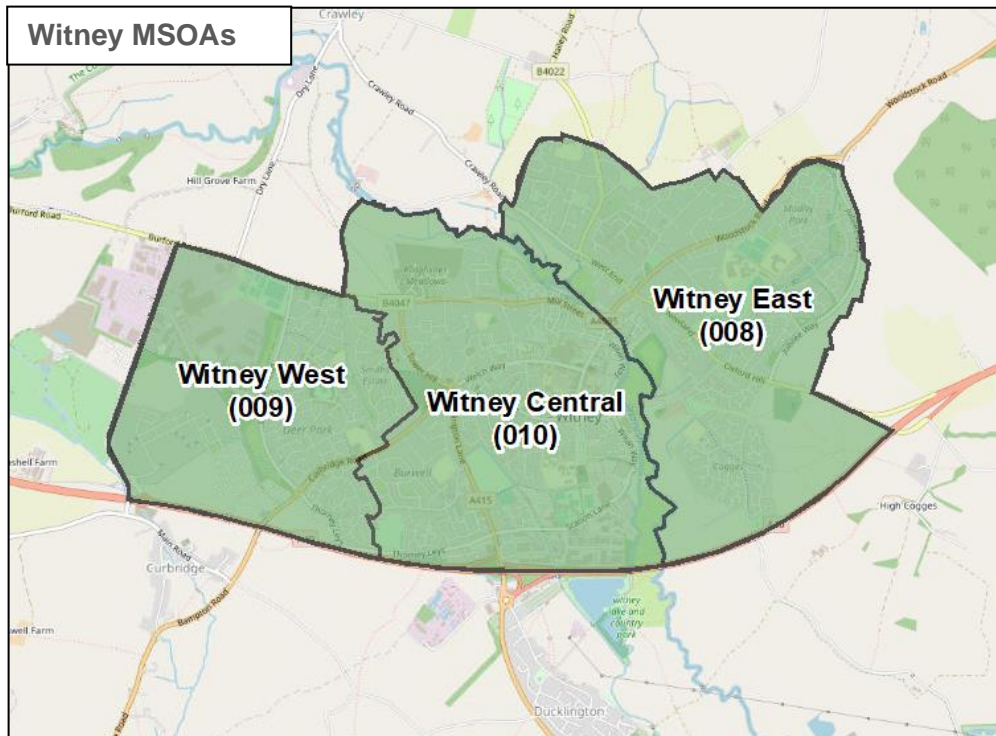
Witney MSOAs

Crawley

Hailey Road

B4022

Woodstock Road

Crawley Road

Dry Lane

Crawley Road

Hill Grove Farm

Dry Lane

Burford Road

Burford

Witney East
(008)

Witney West
(009)

Witney Central
(010)

B4047

Mill Street

Deer Park

Curbridge Road

Burwell

A415

Thorney Leys

Station Lane

High Cogges

Curbridge

Main Road

Bampton Road

Witney lake and country park

Ducklington